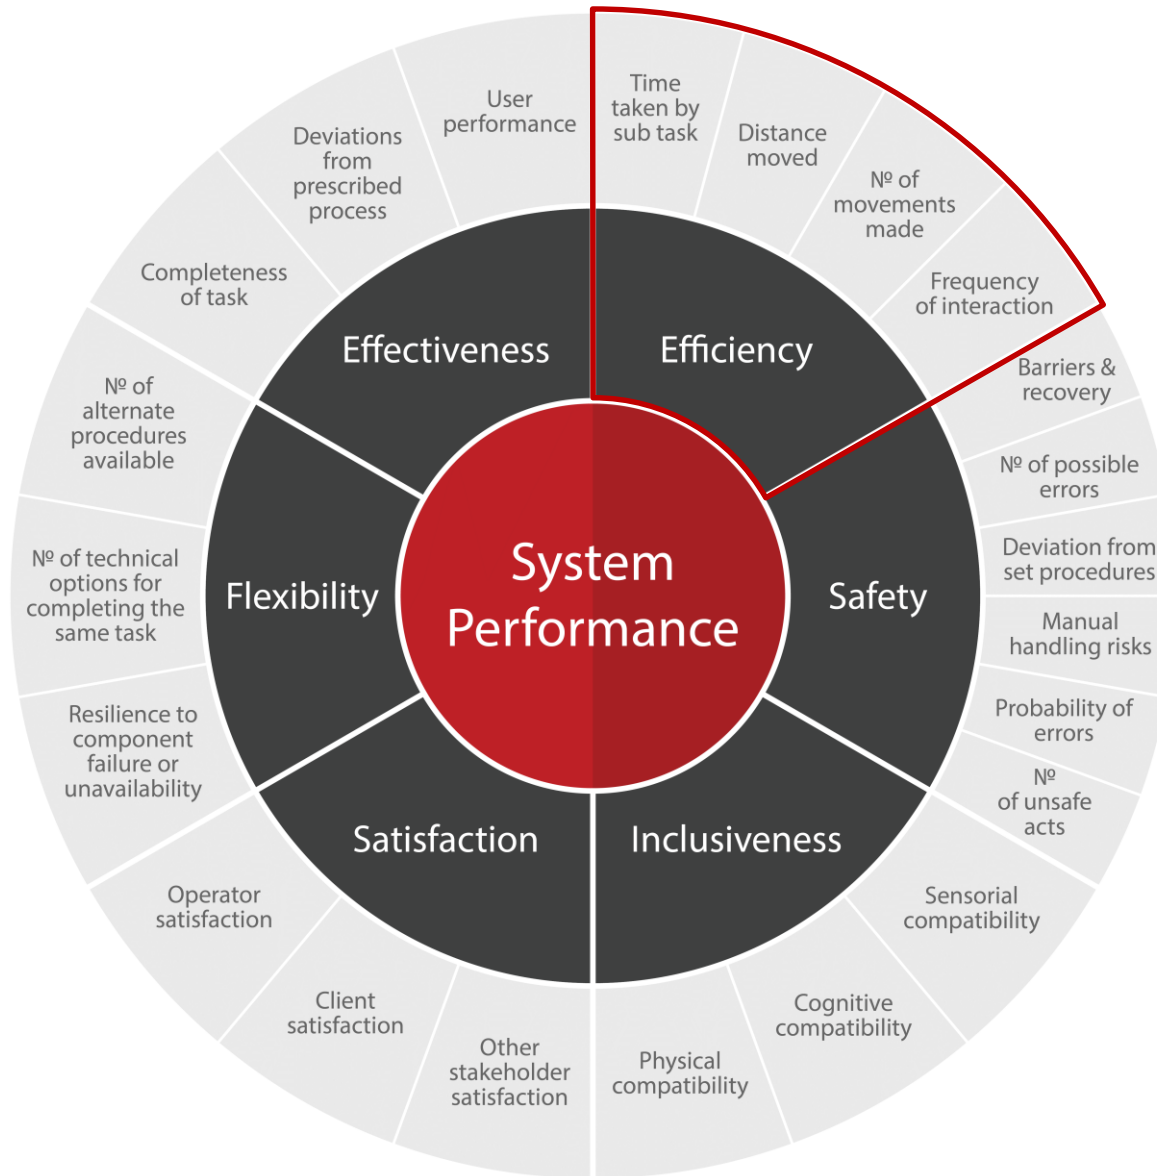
System Performance

Efficiency

Time taken by sub task

Distance moved

№ of movements made

Frequency of interaction

Safety

Barriers & recovery

№ of possible errors

Deviation from set procedures

Manual handling risks

Probability of errors

№ of unsafe acts

Inclusiveness

Sensorial compatibility

Cognitive compatibility

Physical compatibility

Satisfaction

Other stakeholder satisfaction

Client satisfaction

Operator satisfaction

Flexibility

Resilience to component failure or unavailability

№ of technical options for completing the same task

№ of alternate procedures available

Effectiveness

Completeness of task

Deviations from prescribed process

User performance